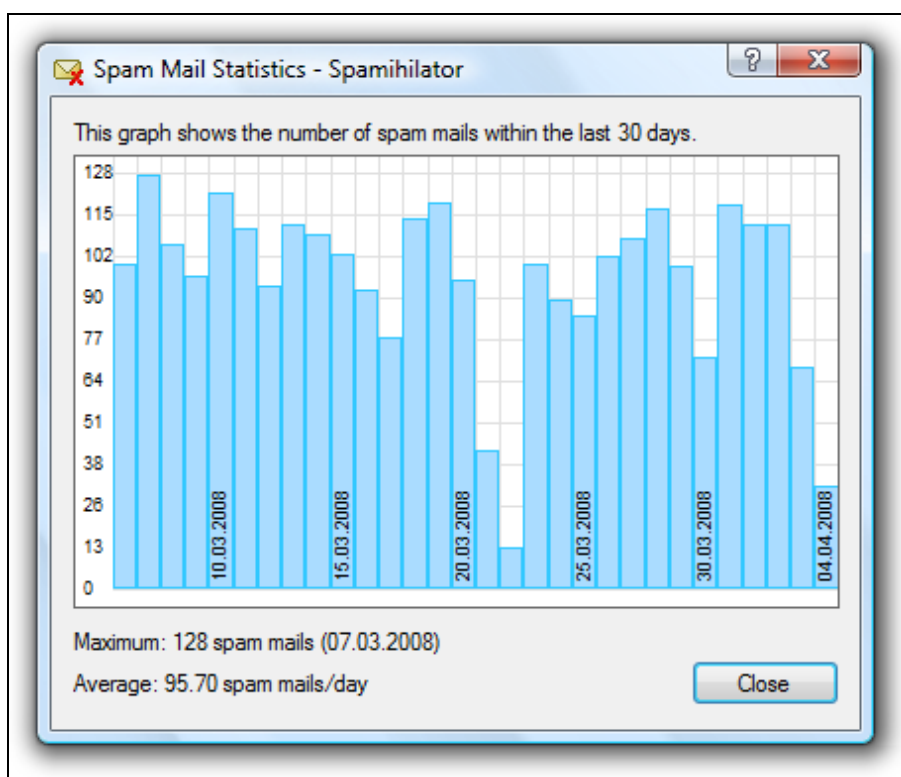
Spam Mail Statistics - Spamihilator

?

X

This graph shows the number of spam mails within the last 30 days.

128
115
102
90
77
64
51
38
26
13
0

10.03.2008
15.03.2008
20.03.2008
25.03.2008
30.03.2008
04.04.2008

Maximum: 128 spam mails (07.03.2008)

Average: 95.70 spam mails/day

Close